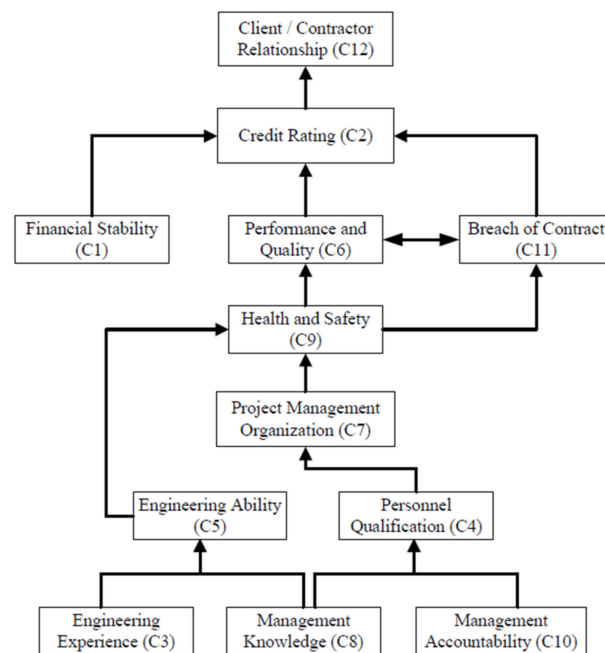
Client / Contractor Relationship (C12)

Credit Rating (C2)

Financial Stability (C1)

Performance and Quality (C6)

Breach of Contract (C11)

Health and Safety (C9)

Project Management Organization (C7)

Engineering Ability (C5)

Personnel Qualification (C4)

Engineering Experience (C3)

Management Knowledge (C8)

Management Accountability (C10)